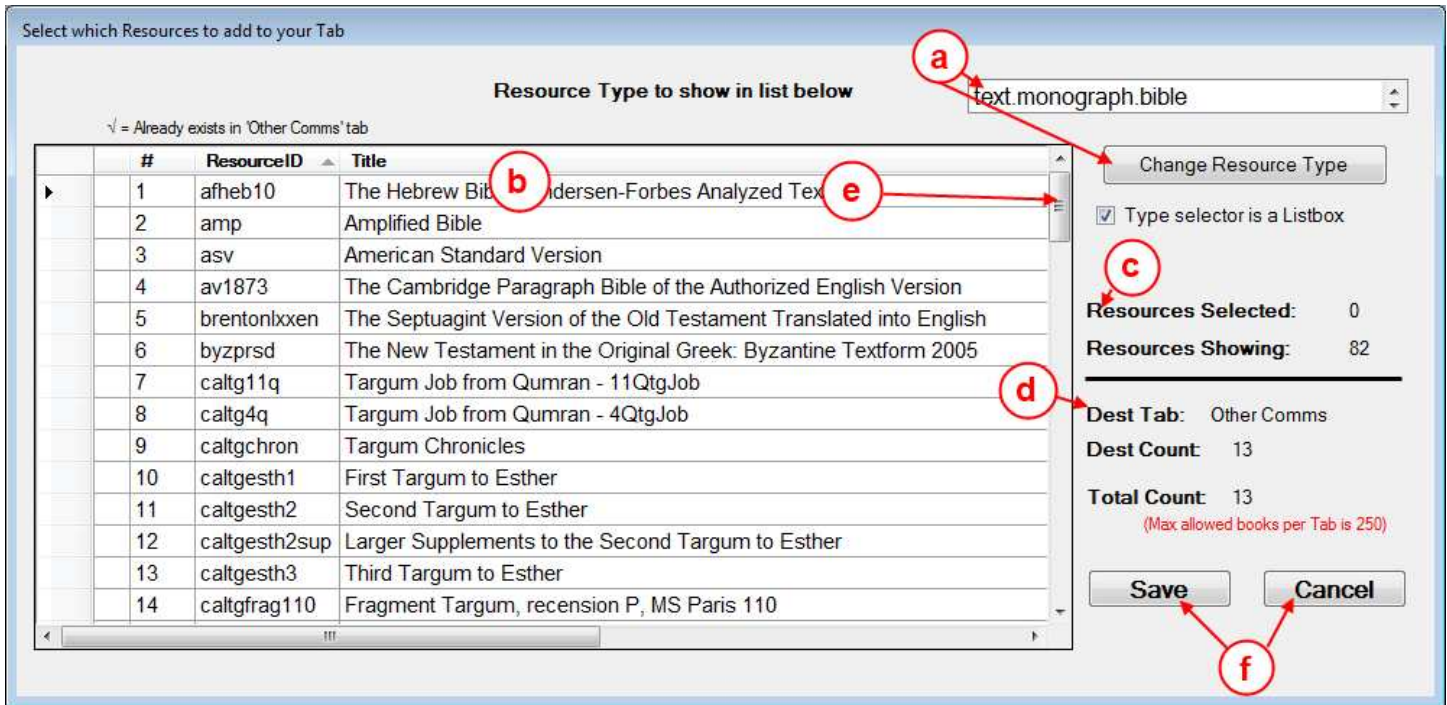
Select which Resources to add to your Tab

Resource Type to show in list below

text.monograph.bible

a

√ = Already exists in 'Other Comms' tab

| | # | ResourceID | Title |
|---|---|---|---|
| ▸ | 1 | afheb10 | The Hebrew Bib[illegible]ndersen-Forbes Analyzed Tex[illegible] |
| | 2 | amp | Amplified Bible |
| | 3 | asv | American Standard Version |
| | 4 | av1873 | The Cambridge Paragraph Bible of the Authorized English Version |
| | 5 | brentonlxxen | The Septuagint Version of the Old Testament Translated into English |
| | 6 | byzprsd | The New Testament in the Original Greek: Byzantine Textform 2005 |
| | 7 | caltg11q | Targum Job from Qumran - 11QtgJob |
| | 8 | caltg4q | Targum Job from Qumran - 4QtgJob |
| | 9 | caltgchron | Targum Chronicles |
| | 10 | caltgesth1 | First Targum to Esther |
| | 11 | caltgesth2 | Second Targum to Esther |
| | 12 | caltgesth2sup | Larger Supplements to the Second Targum to Esther |
| | 13 | caltgesth3 | Third Targum to Esther |
| | 14 | caltgfrag110 | Fragment Targum, recension P, MS Paris 110 |

b

e

Change Resource Type

Type selector is a Listbox

c

Resources Selected: 0

Resources Showing: 82

d

Dest Tab: Other Comms

Dest Count: 13

Total Count: 13

(Max allowed books per Tab is 250)

Save

Cancel

f